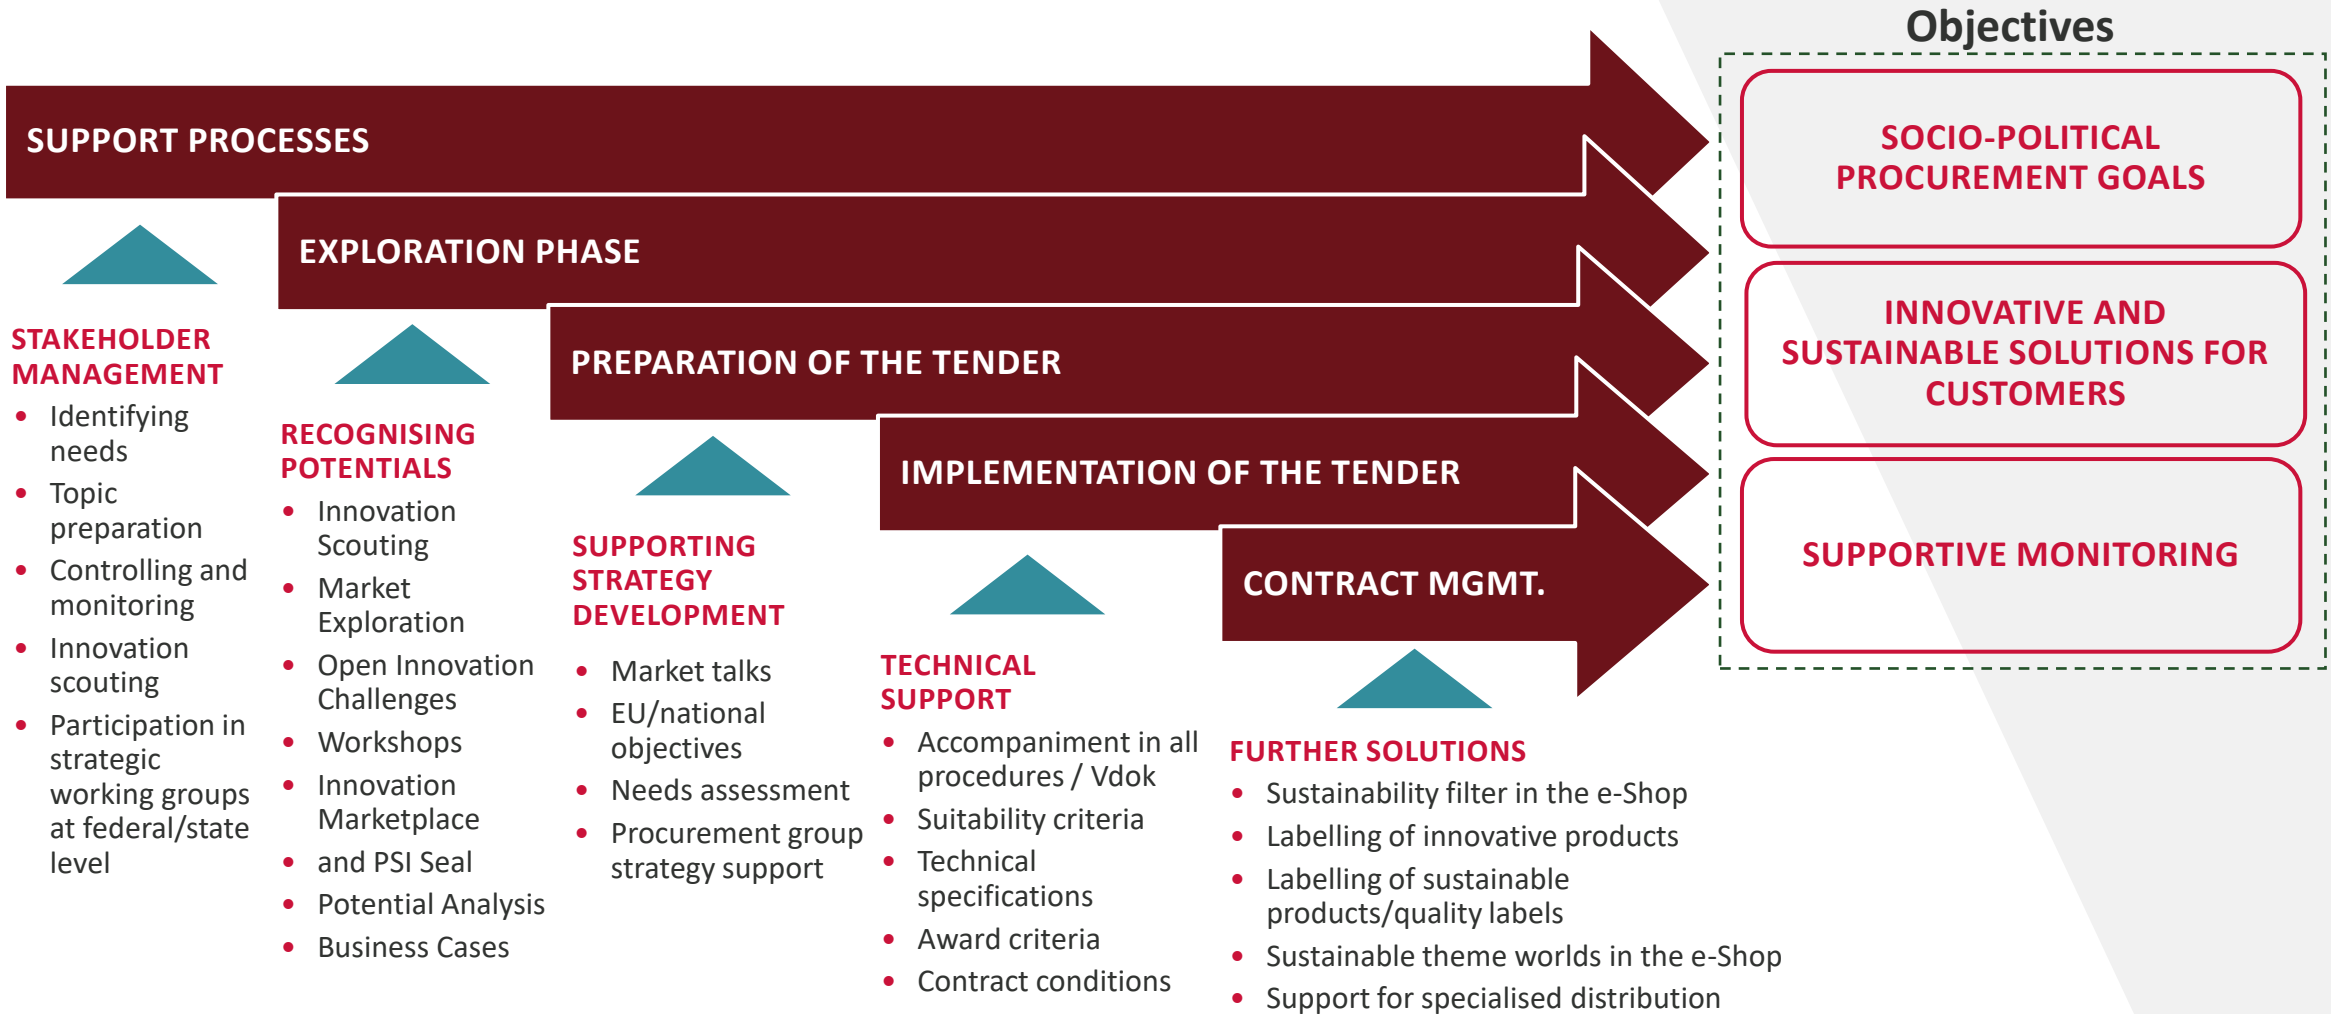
Objectives

SUPPORT PROCESSES

EXPLORATION PHASE

PREPARATION OF THE TENDER

IMPLEMENTATION OF THE TENDER

CONTRACT MGMT.

SOCIO-POLITICAL PROCUREMENT GOALS

INNOVATIVE AND SUSTAINABLE SOLUTIONS FOR CUSTOMERS

SUPPORTIVE MONITORING

STAKEHOLDER MANAGEMENT
- Identifying needs
- Topic preparation
- Controlling and monitoring
- Innovation scouting
- Participation in strategic working groups at federal/state level

RECOGNISING POTENTIALS
- Innovation Scouting
- Market Exploration
- Open Innovation Challenges
- Workshops
- Innovation Marketplace
- and PSI Seal
- Potential Analysis
- Business Cases

SUPPORTING STRATEGY DEVELOPMENT
- Market talks
- EU/national objectives
- Needs assessment
- Procurement group strategy support

TECHNICAL SUPPORT
- Accompaniment in all procedures / Vdok
- Suitability criteria
- Technical specifications
- Award criteria
- Contract conditions

FURTHER SOLUTIONS
- Sustainability filter in the e-Shop
- Labelling of innovative products
- Labelling of sustainable products/quality labels
- Sustainable theme worlds in the e-Shop
- Support for specialised distribution